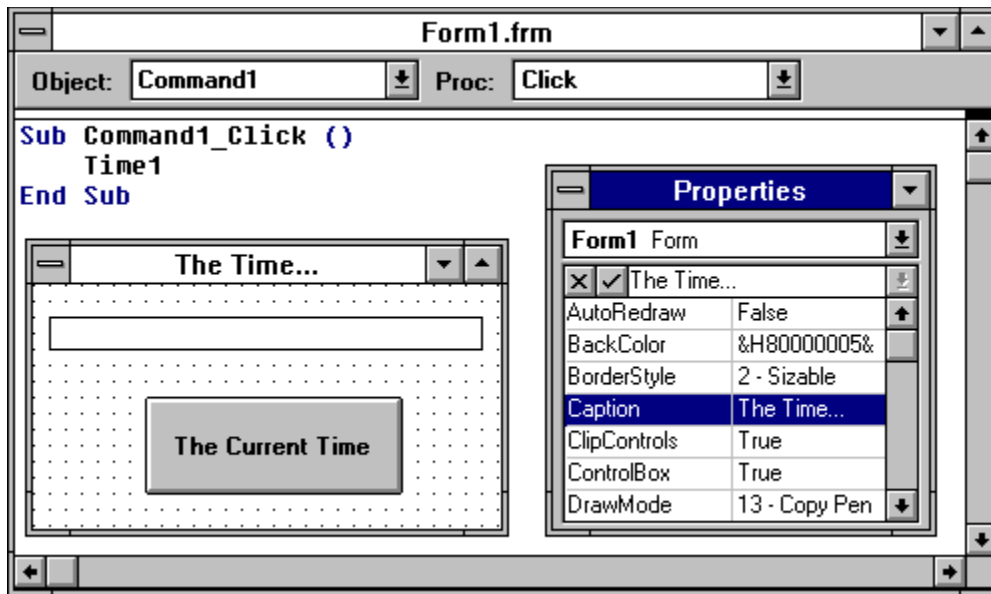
Form1.frm

Object: Command1

Proc: Click

Sub Command1_Click ()
Time1
End Sub

The Time...

The Current Time

Properties

Form1 Form

The Time...

| AutoRedraw | False |
|---|---|
| BackColor | &H80000005& |
| BorderStyle | 2 - Sizable |
| Caption | The Time... |
| ClipControls | True |
| ControlBox | True |
| DrawMode | 13 - Copy Pen |